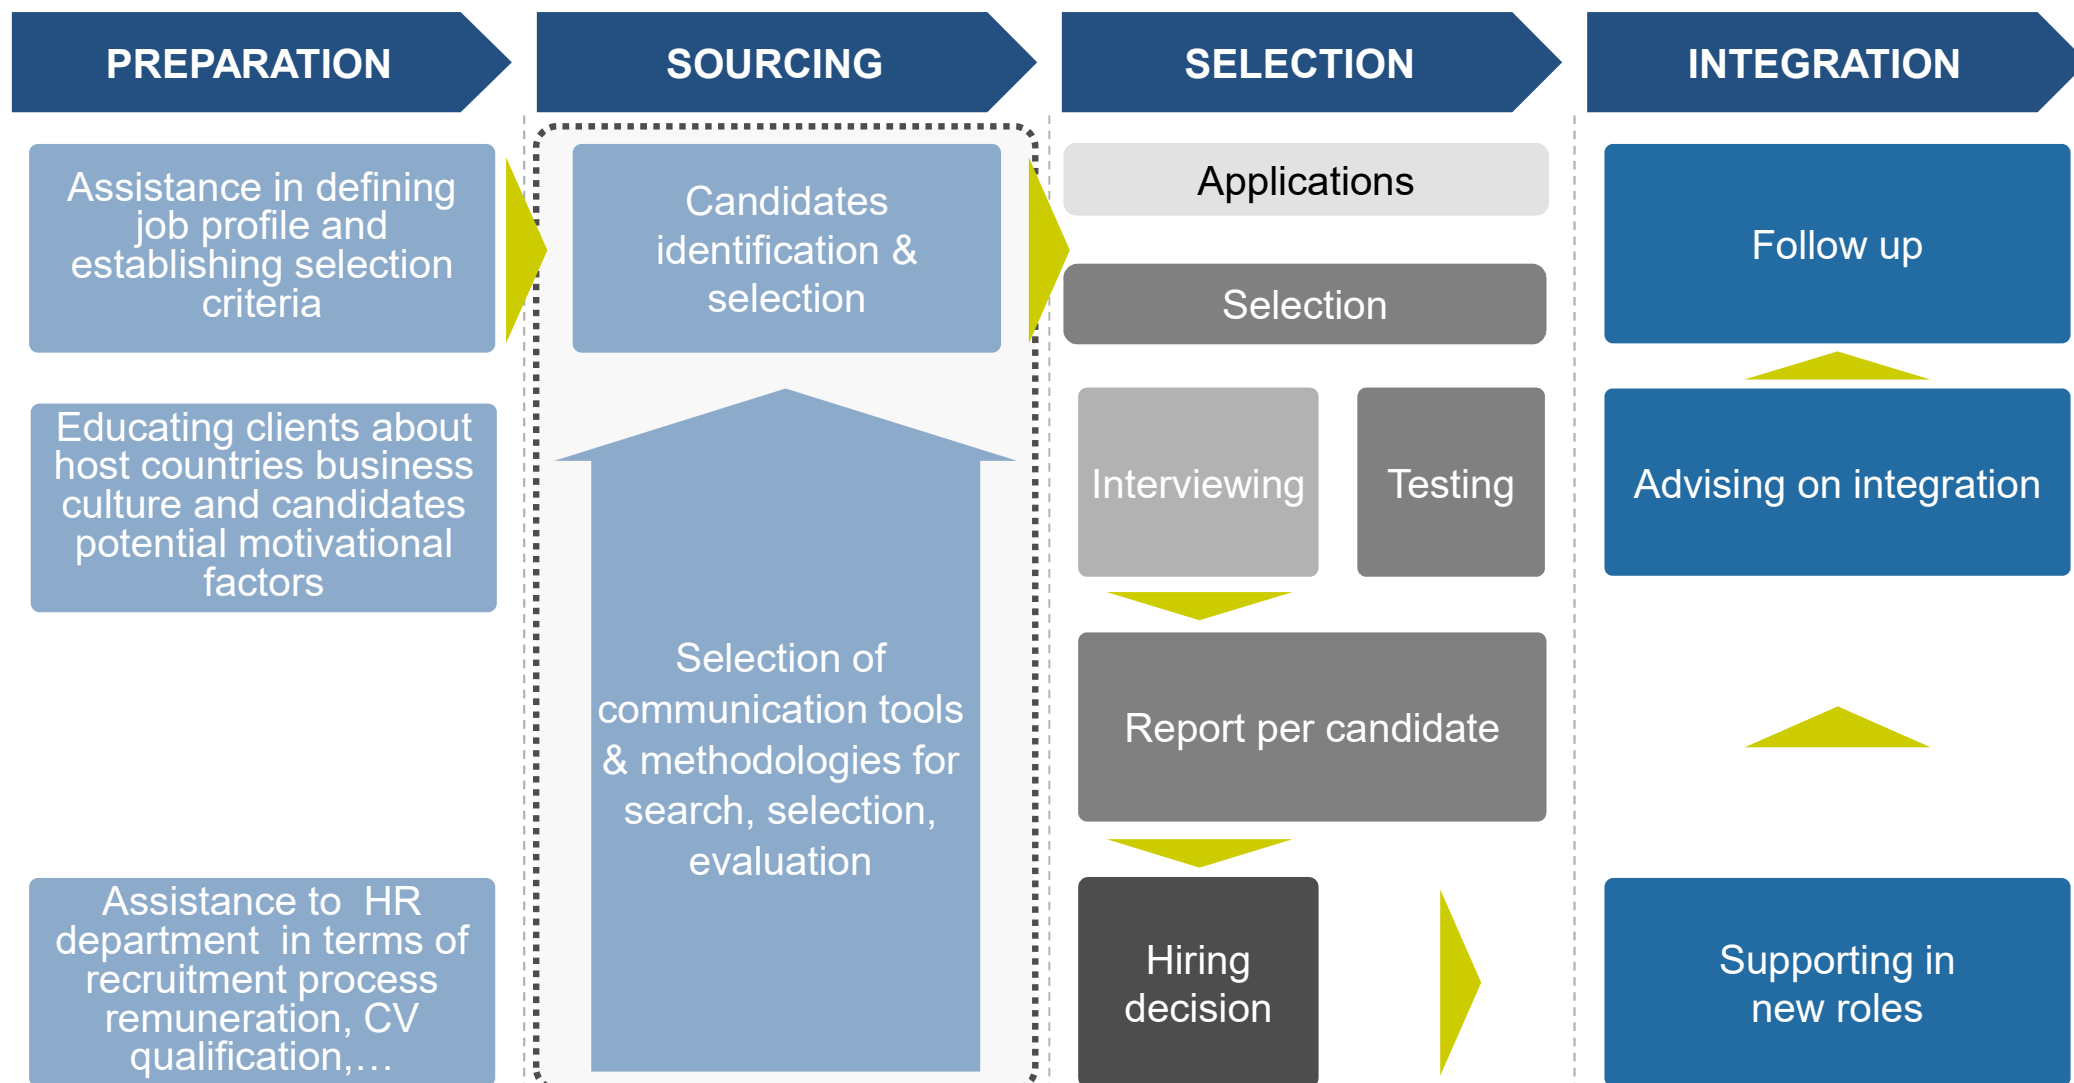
PREPARATION

SOURCING

SELECTION

INTEGRATION

Assistance in defining job profile and establishing selection criteria

Educating clients about host countries business culture and candidates potential motivational factors

Assistance to HR department in terms of recruitment process remuneration, CV qualification,…

Candidates identification & selection

Selection of communication tools & methodologies for search, selection, evaluation

Applications

Selection

Interviewing

Testing

Report per candidate

Hiring decision

Follow up

Advising on integration

Supporting in new roles